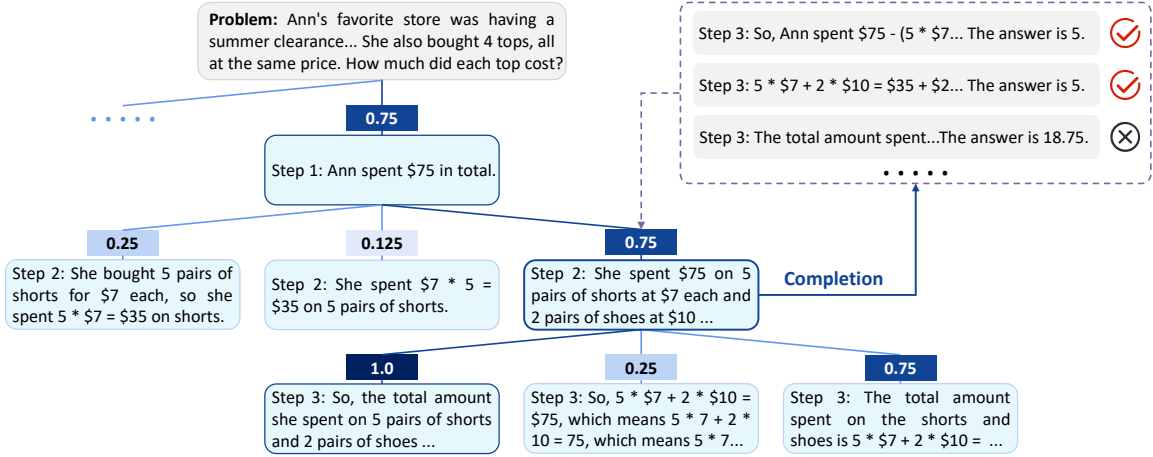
**Problem:** Ann's favorite store was having a summer clearance... She also bought 4 tops, all at the same price. How much did each top cost?

Step 3: So, Ann spent \$75 - (5 * \$7... The answer is 5.

Step 3: 5 * \$7 + 2 * \$10 = \$35 + \$2... The answer is 5.

Step 3: The total amount spent...The answer is 18.75.

.....

.....

0.75

Step 1: Ann spent \$75 in total.

0.25

Step 2: She bought 5 pairs of shorts for \$7 each, so she spent 5 * \$7 = \$35 on shorts.

0.125

Step 2: She spent \$7 * 5 = \$35 on 5 pairs of shorts.

0.75

Step 2: She spent \$75 on 5 pairs of shorts at \$7 each and 2 pairs of shoes at \$10 ...

Completion

1.0

Step 3: So, the total amount she spent on 5 pairs of shorts and 2 pairs of shoes ...

0.25

Step 3: So, 5 * \$7 + 2 * \$10 = \$75, which means 5 * 7 + 2 * 10 = 75, which means 5 * 7...

0.75

Step 3: The total amount spent on the shorts and shoes is 5 * \$7 + 2 * \$10 = ...